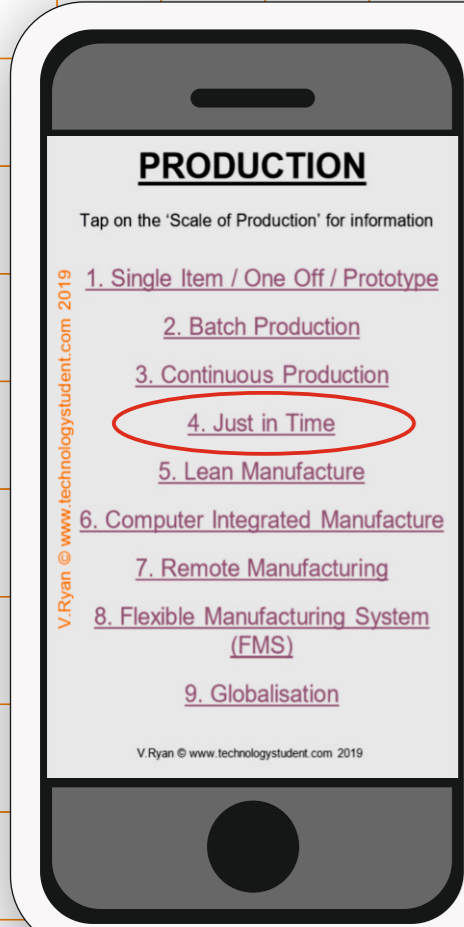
PRODUCTION

Tap on the 'Scale of Production' for information

V.Ryan © www.technologystudent.com 2019

1. Single Item / One Off / Prototype

2. Batch Production

3. Continuous Production

4. Just in Time

5. Lean Manufacture

6. Computer Integrated Manufacture

7. Remote Manufacturing

8. Flexible Manufacturing System (FMS)

9. Globalisation

V.Ryan © www.technologystudent.com 2019